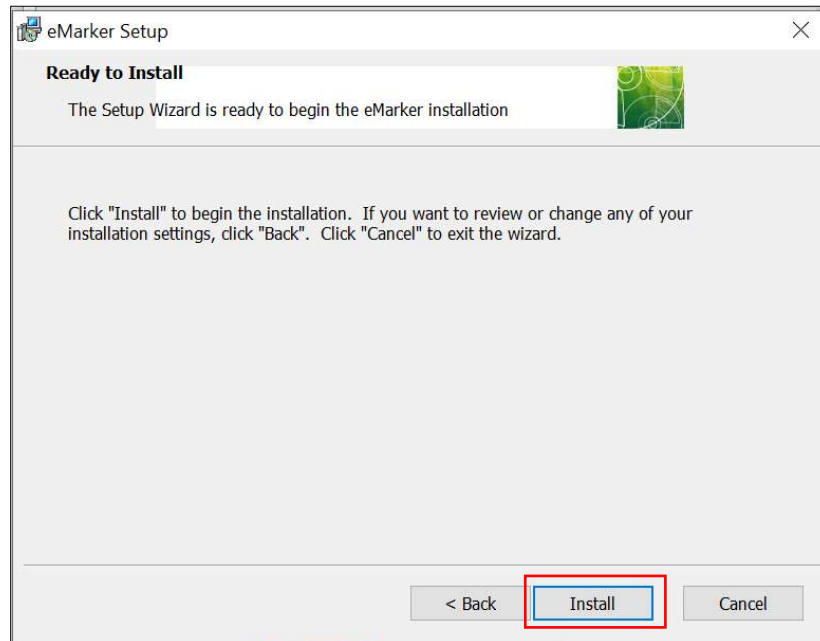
eMarker Setup

Ready to Install

The Setup Wizard is ready to begin the eMarker installation

Click "Install" to begin the installation. If you want to review or change any of your installation settings, click "Back". Click "Cancel" to exit the wizard.

< Back

Install

Cancel